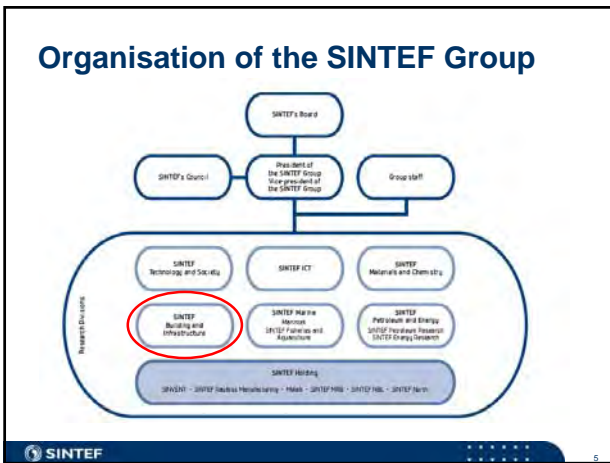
Organisation of the SINTEF Group

SINTEF's Board

SINTEF's Council

President of the SINTEF Group
Vice-president of the SINTEF Group

Group staff

Research Divisions

SINTEF Technology and Society

SINTEF ICT

SINTEF Materials and Chemistry

SINTEF Building and Infrastructure

SINTEF Marine
Marintek
SINTEF Fisheries and Aquaculture

SINTEF Petroleum and Energy
SINTEF Petroleum Research
SINTEF Energy Research

SINTEF Holding
SPAWENT · SINTEF Raufoss Manufacturing · Molab · SINTEF MRB · SINTEF NBL · SINTEF Nord

SINTEF

5